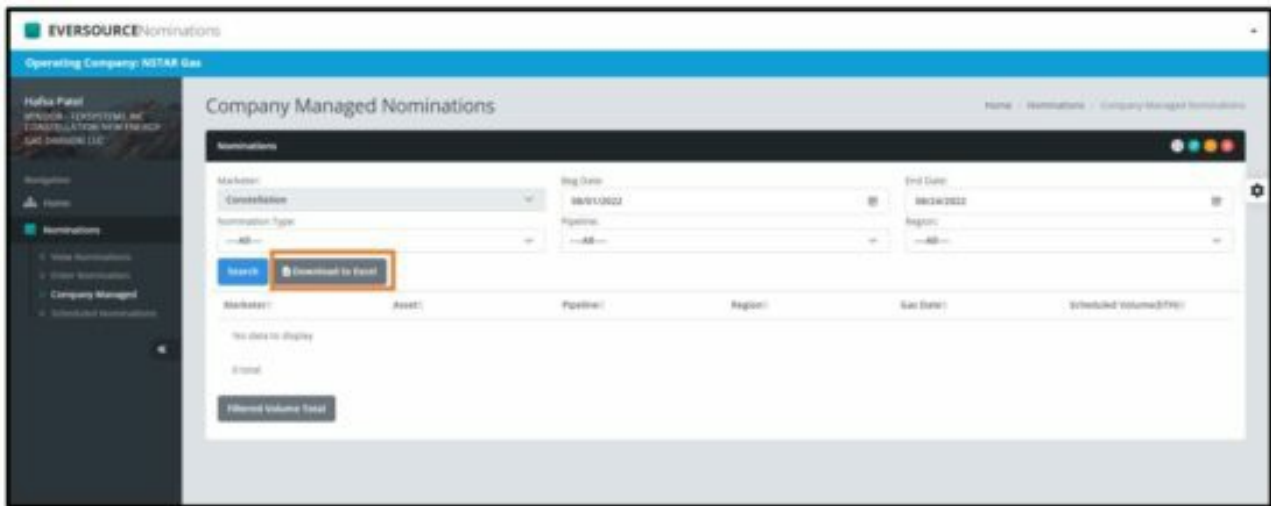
EVERSOURCENominations

Operating Company: NSTAR Gas

Hafsa Patel
VENDOR - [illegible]
CONSTELLATION NEW ENERGY GAS DIVISION LLC

Navigation

Home

Nominations

View Nominations

Enter Nomination

Company Managed

Scheduled Nominations

Company Managed Nominations

Home / Nominations / Company Managed Nominations

Nominations

Marketer:
Constellation

Beg Date:
08/01/2022

End Date:
08/24/2022

Nomination Type:
---All---

Pipeline:
---All---

Region:
---All---

Search

Download to Excel

| Marketer | Asset | Pipeline | Region | Gas Date | Scheduled Volume(DTH) |
|---|---|---|---|---|---|

No data to display

0 total

Filtered Volume Total